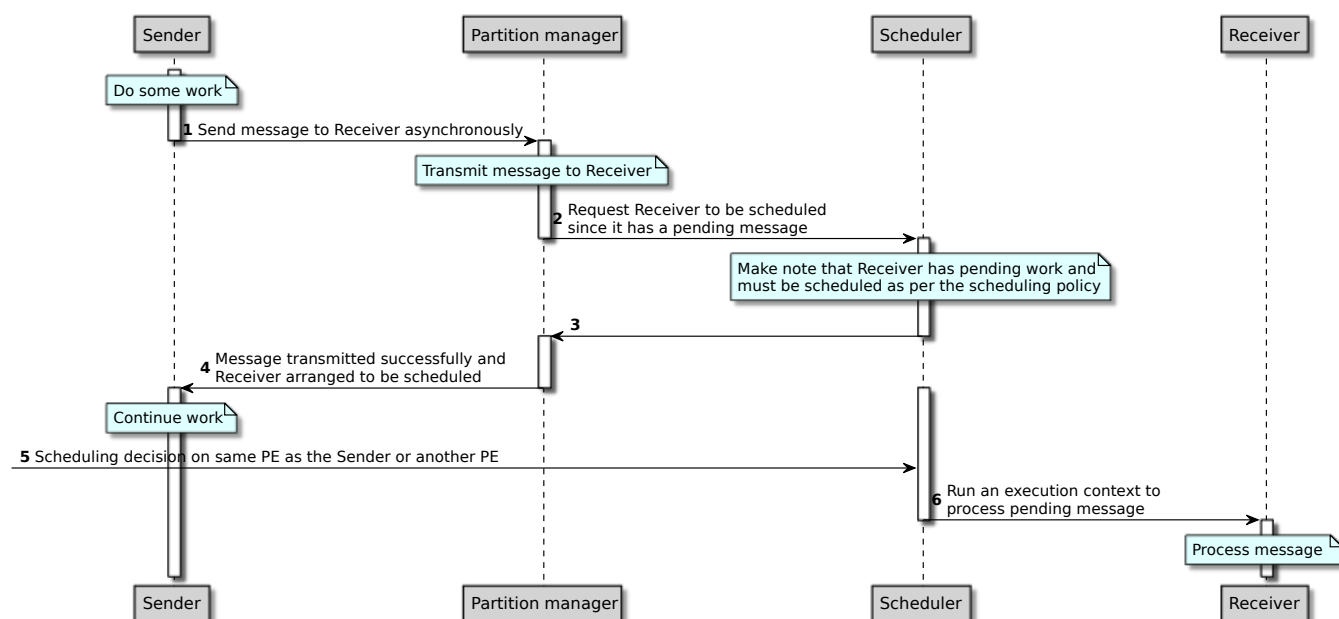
Sender

Partition manager

Scheduler

Receiver

Do some work

1 Send message to Receiver asynchronously

Transmit message to Receiver

2 Request Receiver to be scheduled since it has a pending message

Make note that Receiver has pending work and must be scheduled as per the scheduling policy

3

4 Message transmitted successfully and Receiver arranged to be scheduled

Continue work

5 Scheduling decision on same PE as the Sender or another PE

6 Run an execution context to process pending message

Process message

Sender

Partition manager

Scheduler

Receiver